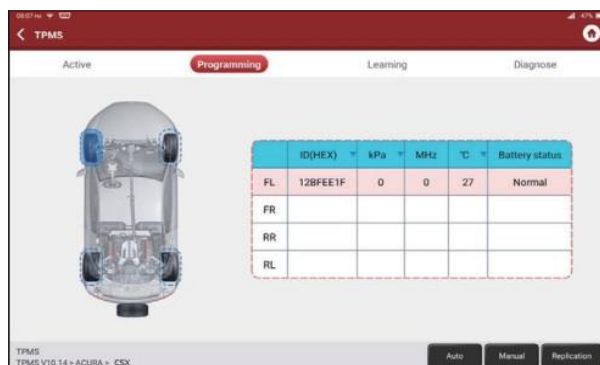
TPMS

Active Programming Learning Diagnose

|  | ID(HEX) | kPa | MHz | ℃ | Battery status |
|---|---|---|---|---|---|
| FL | 128FEE1F | 0 | 0 | 27 | Normal |
| FR |  |  |  |  |  |
| RR |  |  |  |  |  |
| RL |  |  |  |  |  |

TPMS
TPMS V10.14 > ACURA > CSX

Auto Manual Replication